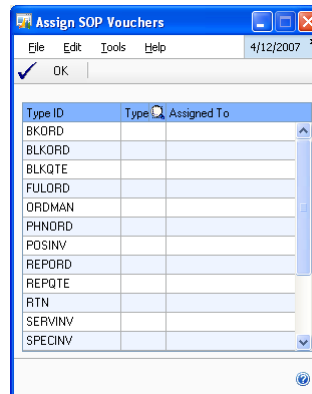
Assign SOP Vouchers

File Edit Tools Help 4/12/2007

OK

| Type ID | Type | Assigned To |
|---|---|---|
| BKORD | | |
| BLKORD | | |
| BLKQTE | | |
| FULORD | | |
| ORDMAN | | |
| PHNORD | | |
| POSINV | | |
| REPORD | | |
| REPQTE | | |
| RTN | | |
| SERVINV | | |
| SPECINV | | |